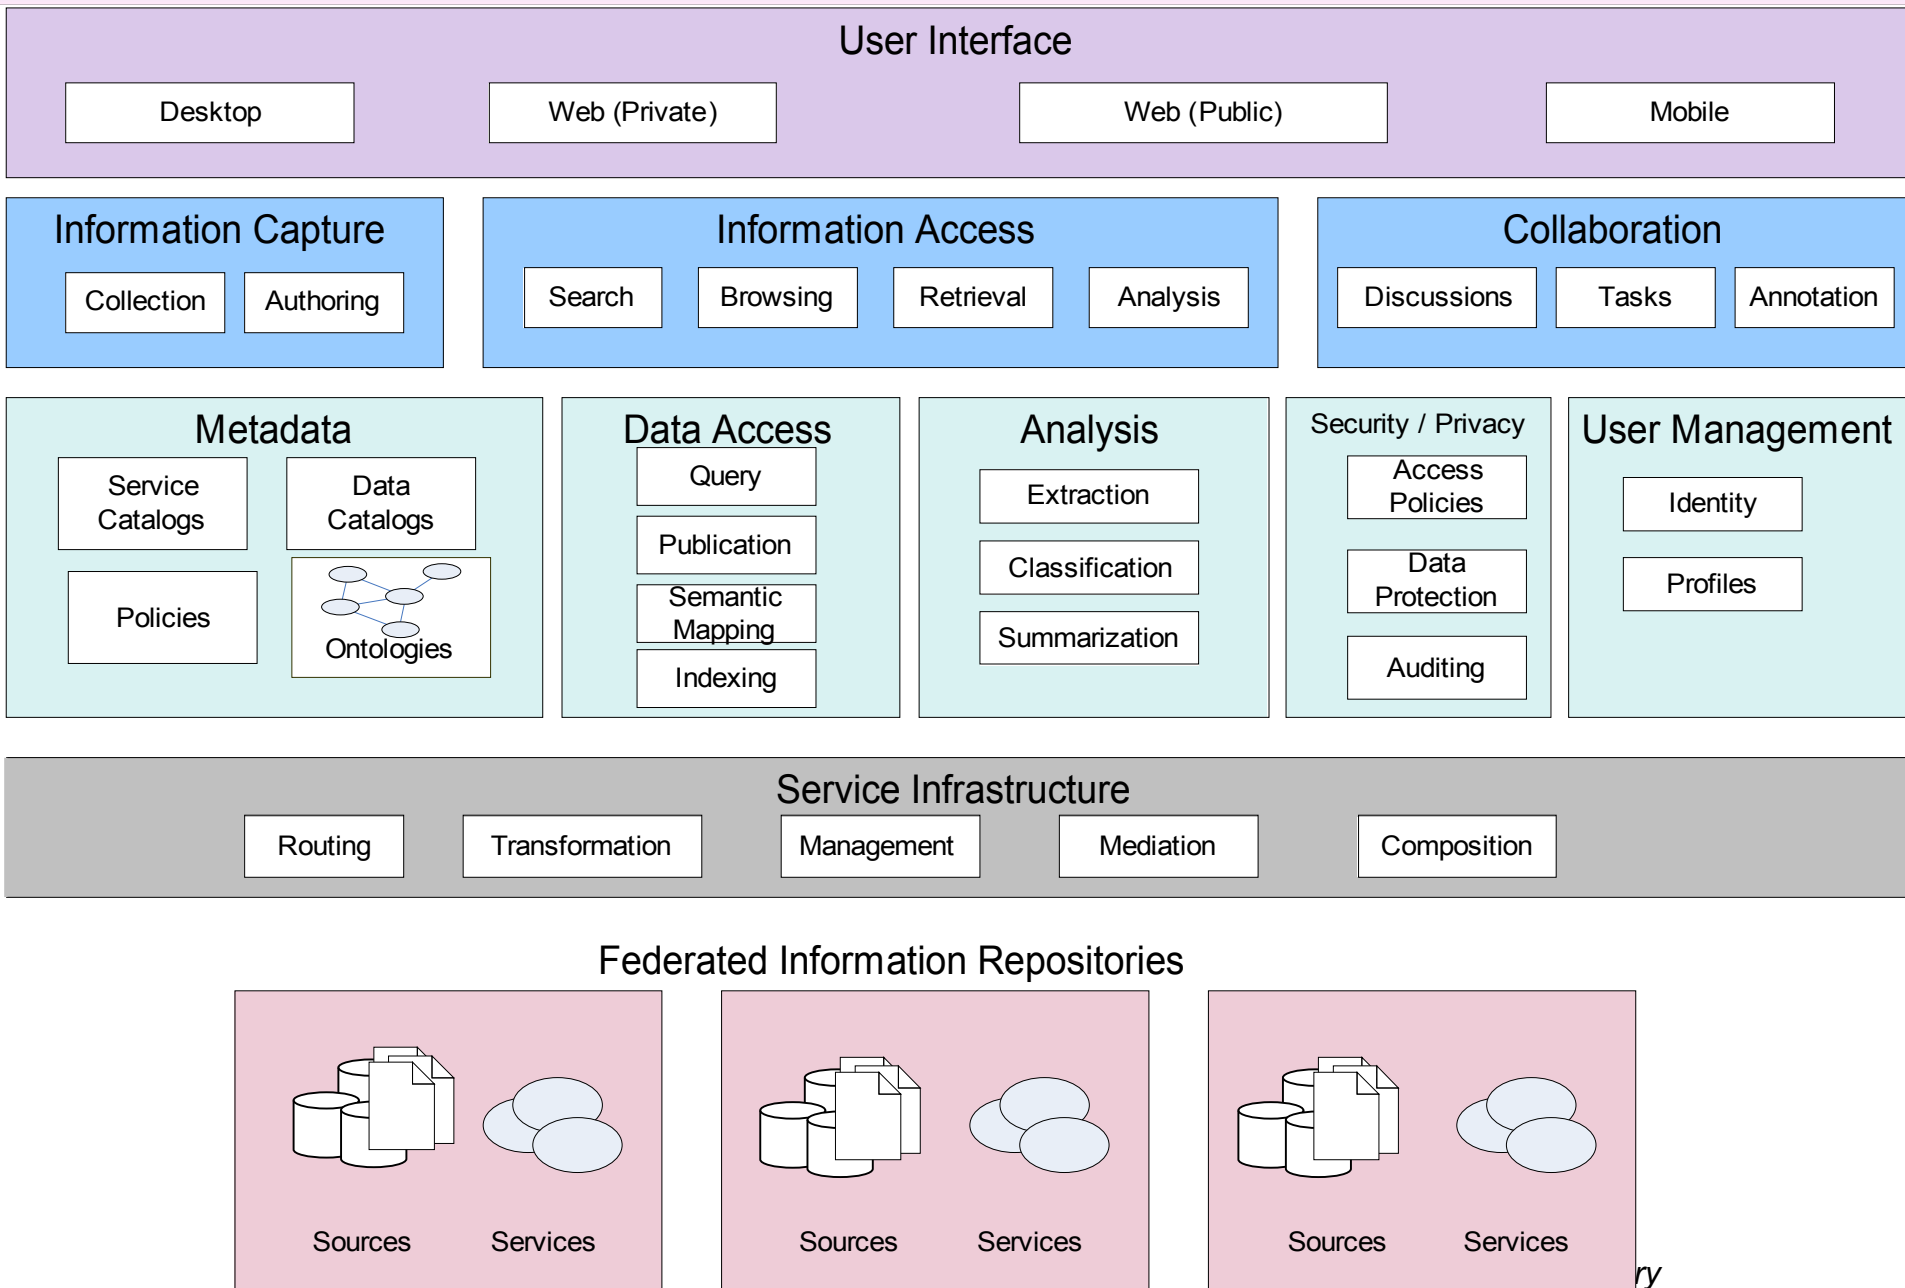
User Interface

Desktop

Web (Private)

Web (Public)

Mobile

Information Capture

Collection

Authoring

Information Access

Search

Browsing

Retrieval

Analysis

Collaboration

Discussions

Tasks

Annotation

Metadata

Service Catalogs

Data Catalogs

Policies

Ontologies

Data Access

Query

Publication

Semantic Mapping

Indexing

Analysis

Extraction

Classification

Summarization

Security / Privacy

Access Policies

Data Protection

Auditing

User Management

Identity

Profiles

Service Infrastructure

Routing

Transformation

Management

Mediation

Composition

Federated Information Repositories

Sources

Services

Sources

Services

Sources

Services

ry